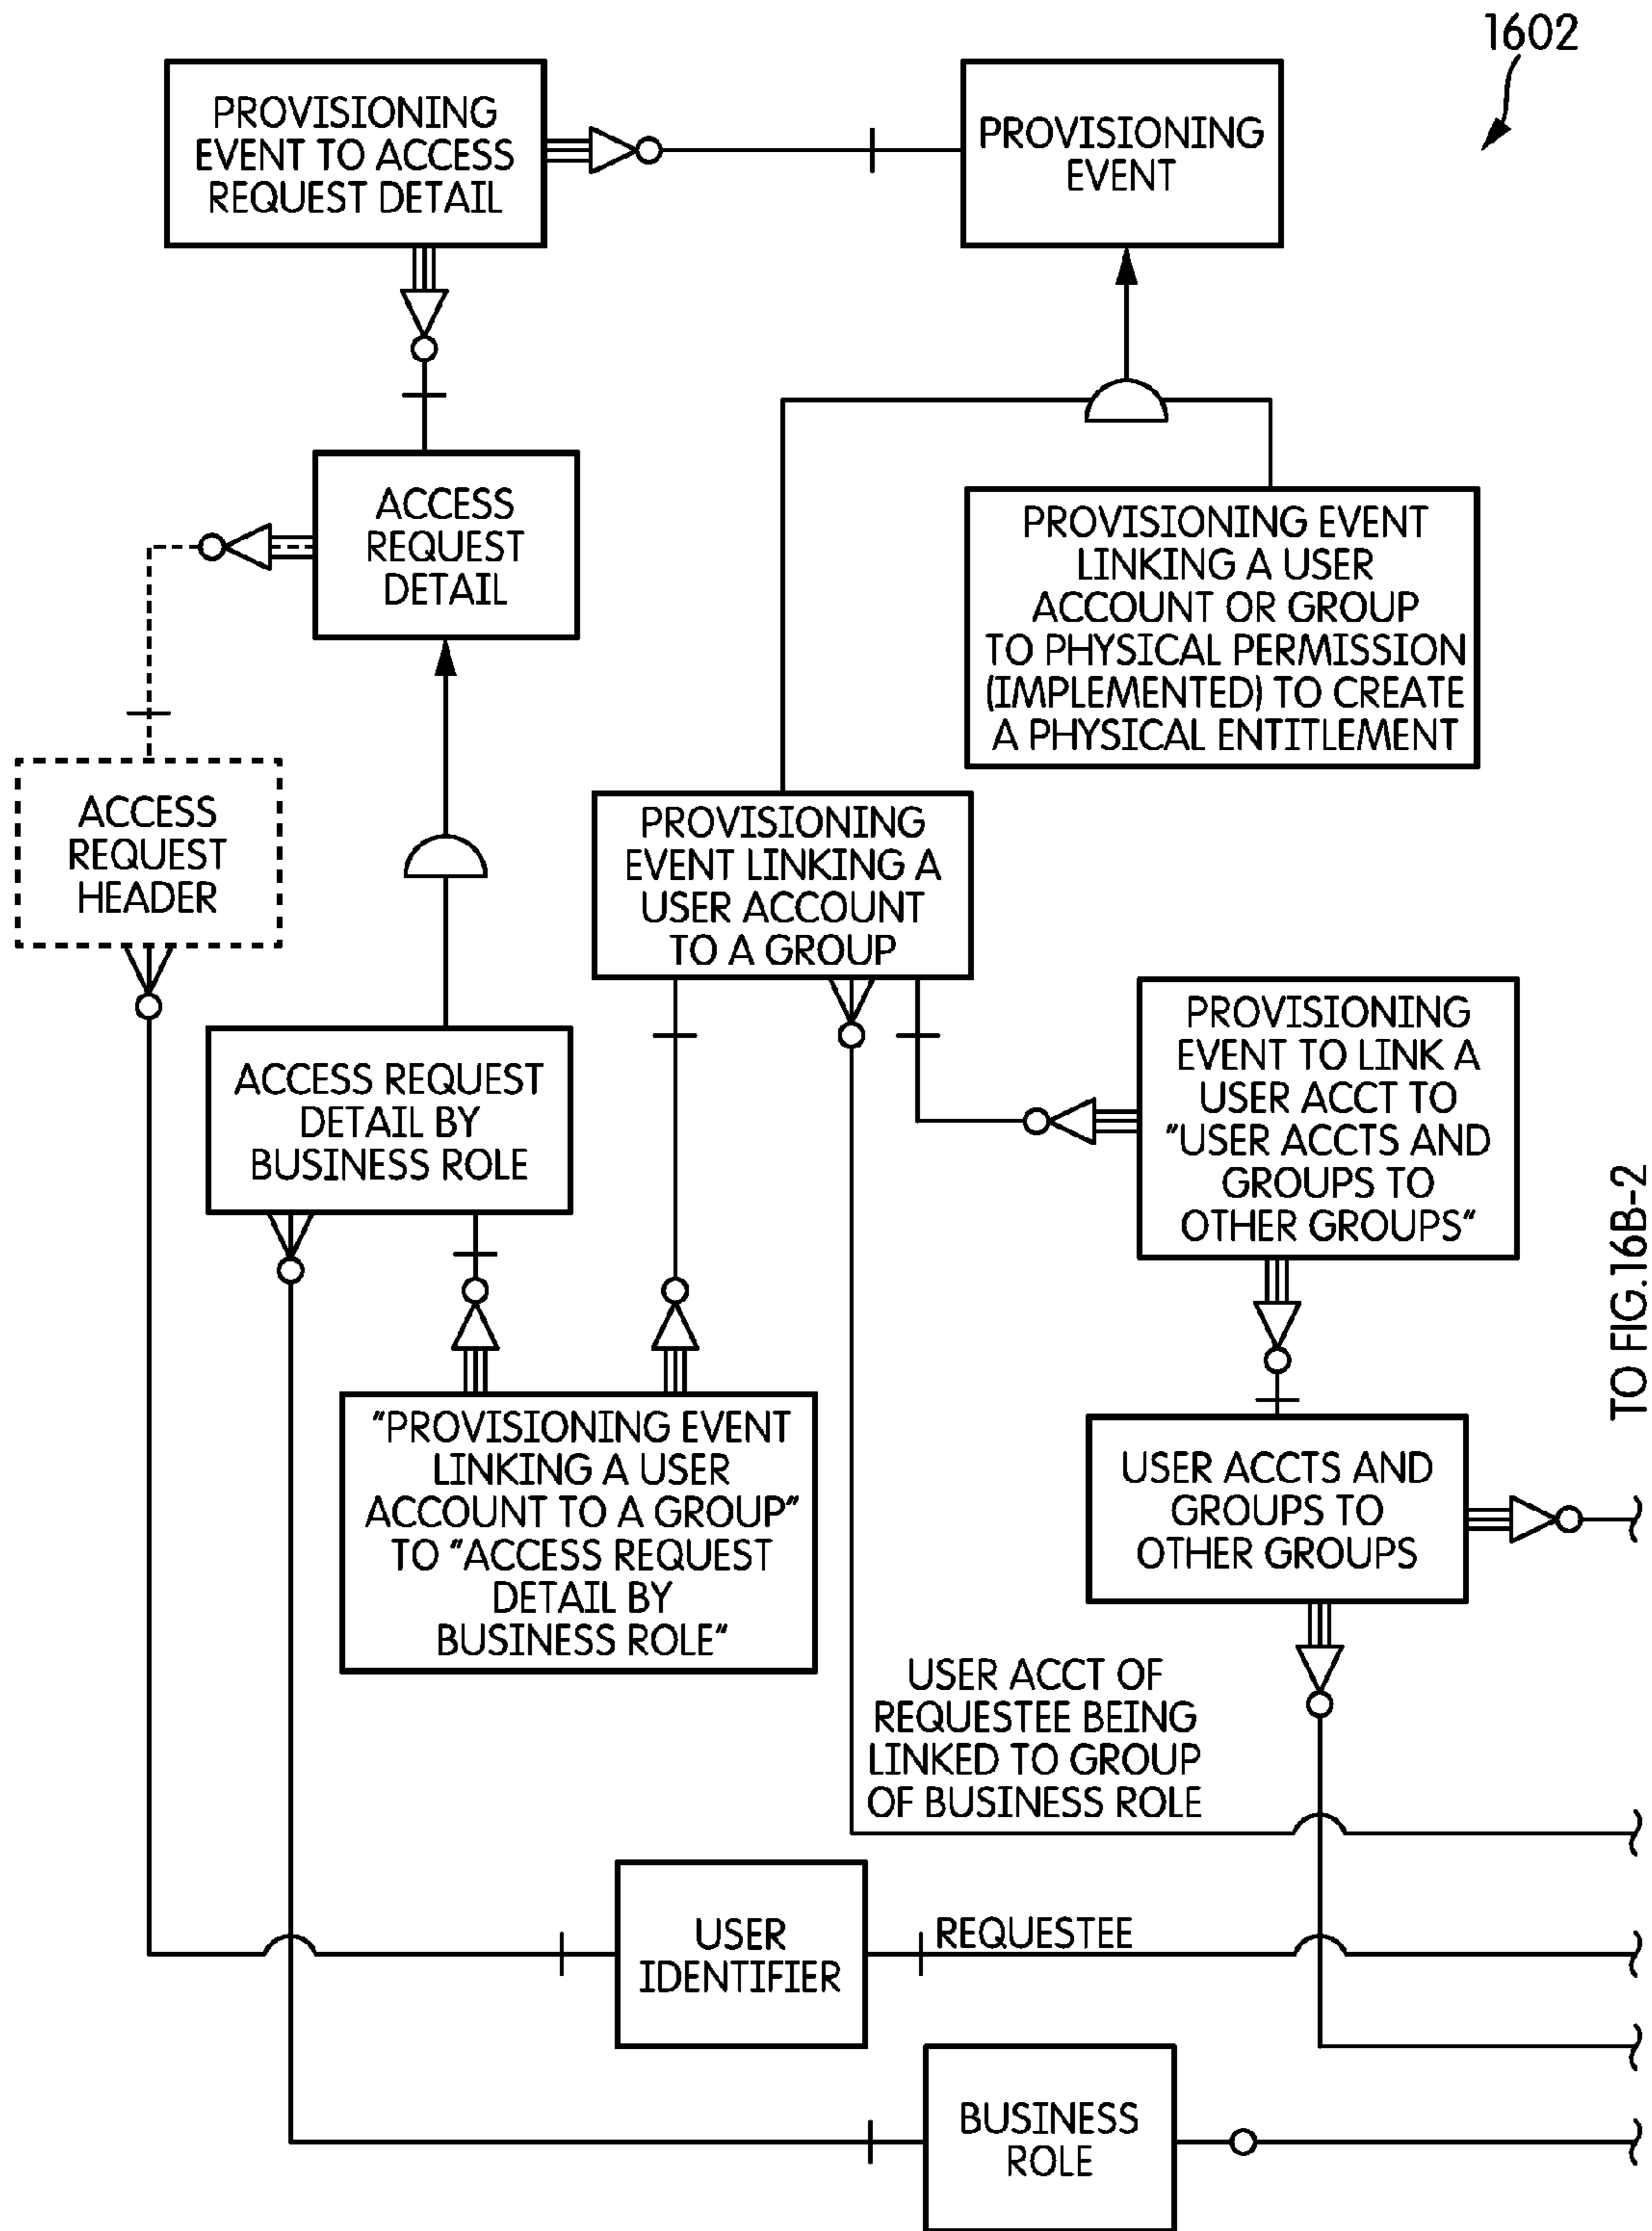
1602

PROVISIONING EVENT TO ACCESS REQUEST DETAIL

PROVISIONING EVENT

ACCESS REQUEST DETAIL

PROVISIONING EVENT LINKING A USER ACCOUNT OR GROUP TO PHYSICAL PERMISSION (IMPLEMENTED) TO CREATE A PHYSICAL ENTITLEMENT

ACCESS REQUEST HEADER

PROVISIONING EVENT LINKING A USER ACCOUNT TO A GROUP

ACCESS REQUEST DETAIL BY BUSINESS ROLE

PROVISIONING EVENT TO LINK A USER ACCT TO "USER ACCTS AND GROUPS TO OTHER GROUPS"

TO FIG.16B-2

"PROVISIONING EVENT LINKING A USER ACCOUNT TO A GROUP" TO "ACCESS REQUEST DETAIL BY BUSINESS ROLE"

USER ACCTS AND GROUPS TO OTHER GROUPS

USER ACCT OF REQUESTEE BEING LINKED TO GROUP OF BUSINESS ROLE

USER IDENTIFIER

REQUESTEE

BUSINESS ROLE